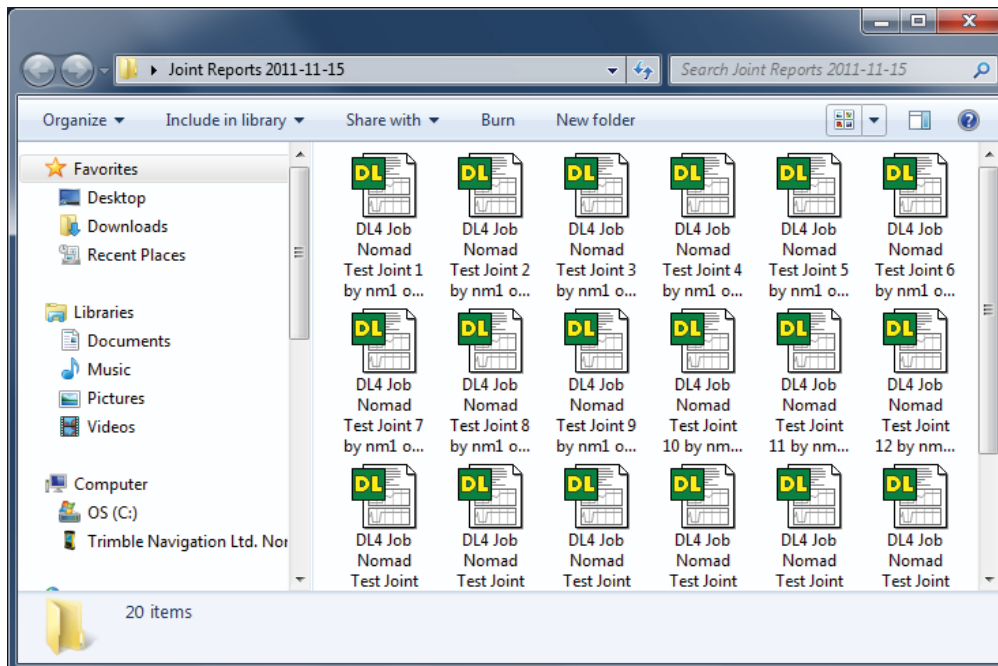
Joint Reports 2011-11-15

Search Joint Reports 2011-11-15

Organize ▾ Include in library ▾ Share with ▾ Burn New folder

Favorites
Desktop
Downloads
Recent Places

Libraries
Documents
Music
Pictures
Videos

Computer
OS (C:)
Trimble Navigation Ltd. Nor

DL
DL4 Job Nomad Test Joint 1 by nm1 o...

DL
DL4 Job Nomad Test Joint 2 by nm1 o...

DL
DL4 Job Nomad Test Joint 3 by nm1 o...

DL
DL4 Job Nomad Test Joint 4 by nm1 o...

DL
DL4 Job Nomad Test Joint 5 by nm1 o...

DL
DL4 Job Nomad Test Joint 6 by nm1 o...

DL
DL4 Job Nomad Test Joint 7 by nm1 o...

DL
DL4 Job Nomad Test Joint 8 by nm1 o...

DL
DL4 Job Nomad Test Joint 9 by nm1 o...

DL
DL4 Job Nomad Test Joint 10 by nm...

DL
DL4 Job Nomad Test Joint 11 by nm...

DL
DL4 Job Nomad Test Joint 12 by nm...

DL
DL4 Job Nomad Test Joint

DL
DL4 Job Nomad Test Joint

DL
DL4 Job Nomad Test Joint

DL
DL4 Job Nomad Test Joint

DL
DL4 Job Nomad Test Joint

DL
DL4 Job Nomad Test Joint

20 items